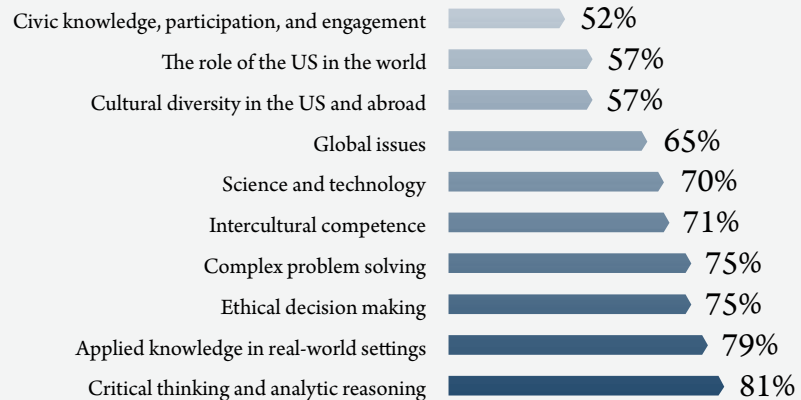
Civic knowledge, participation, and engagement 52%
The role of the US in the world 57%
Cultural diversity in the US and abroad 57%
Global issues 65%
Science and technology 70%
Intercultural competence 71%
Complex problem solving 75%
Ethical decision making 75%
Applied knowledge in real-world settings 79%
Critical thinking and analytic reasoning 81%